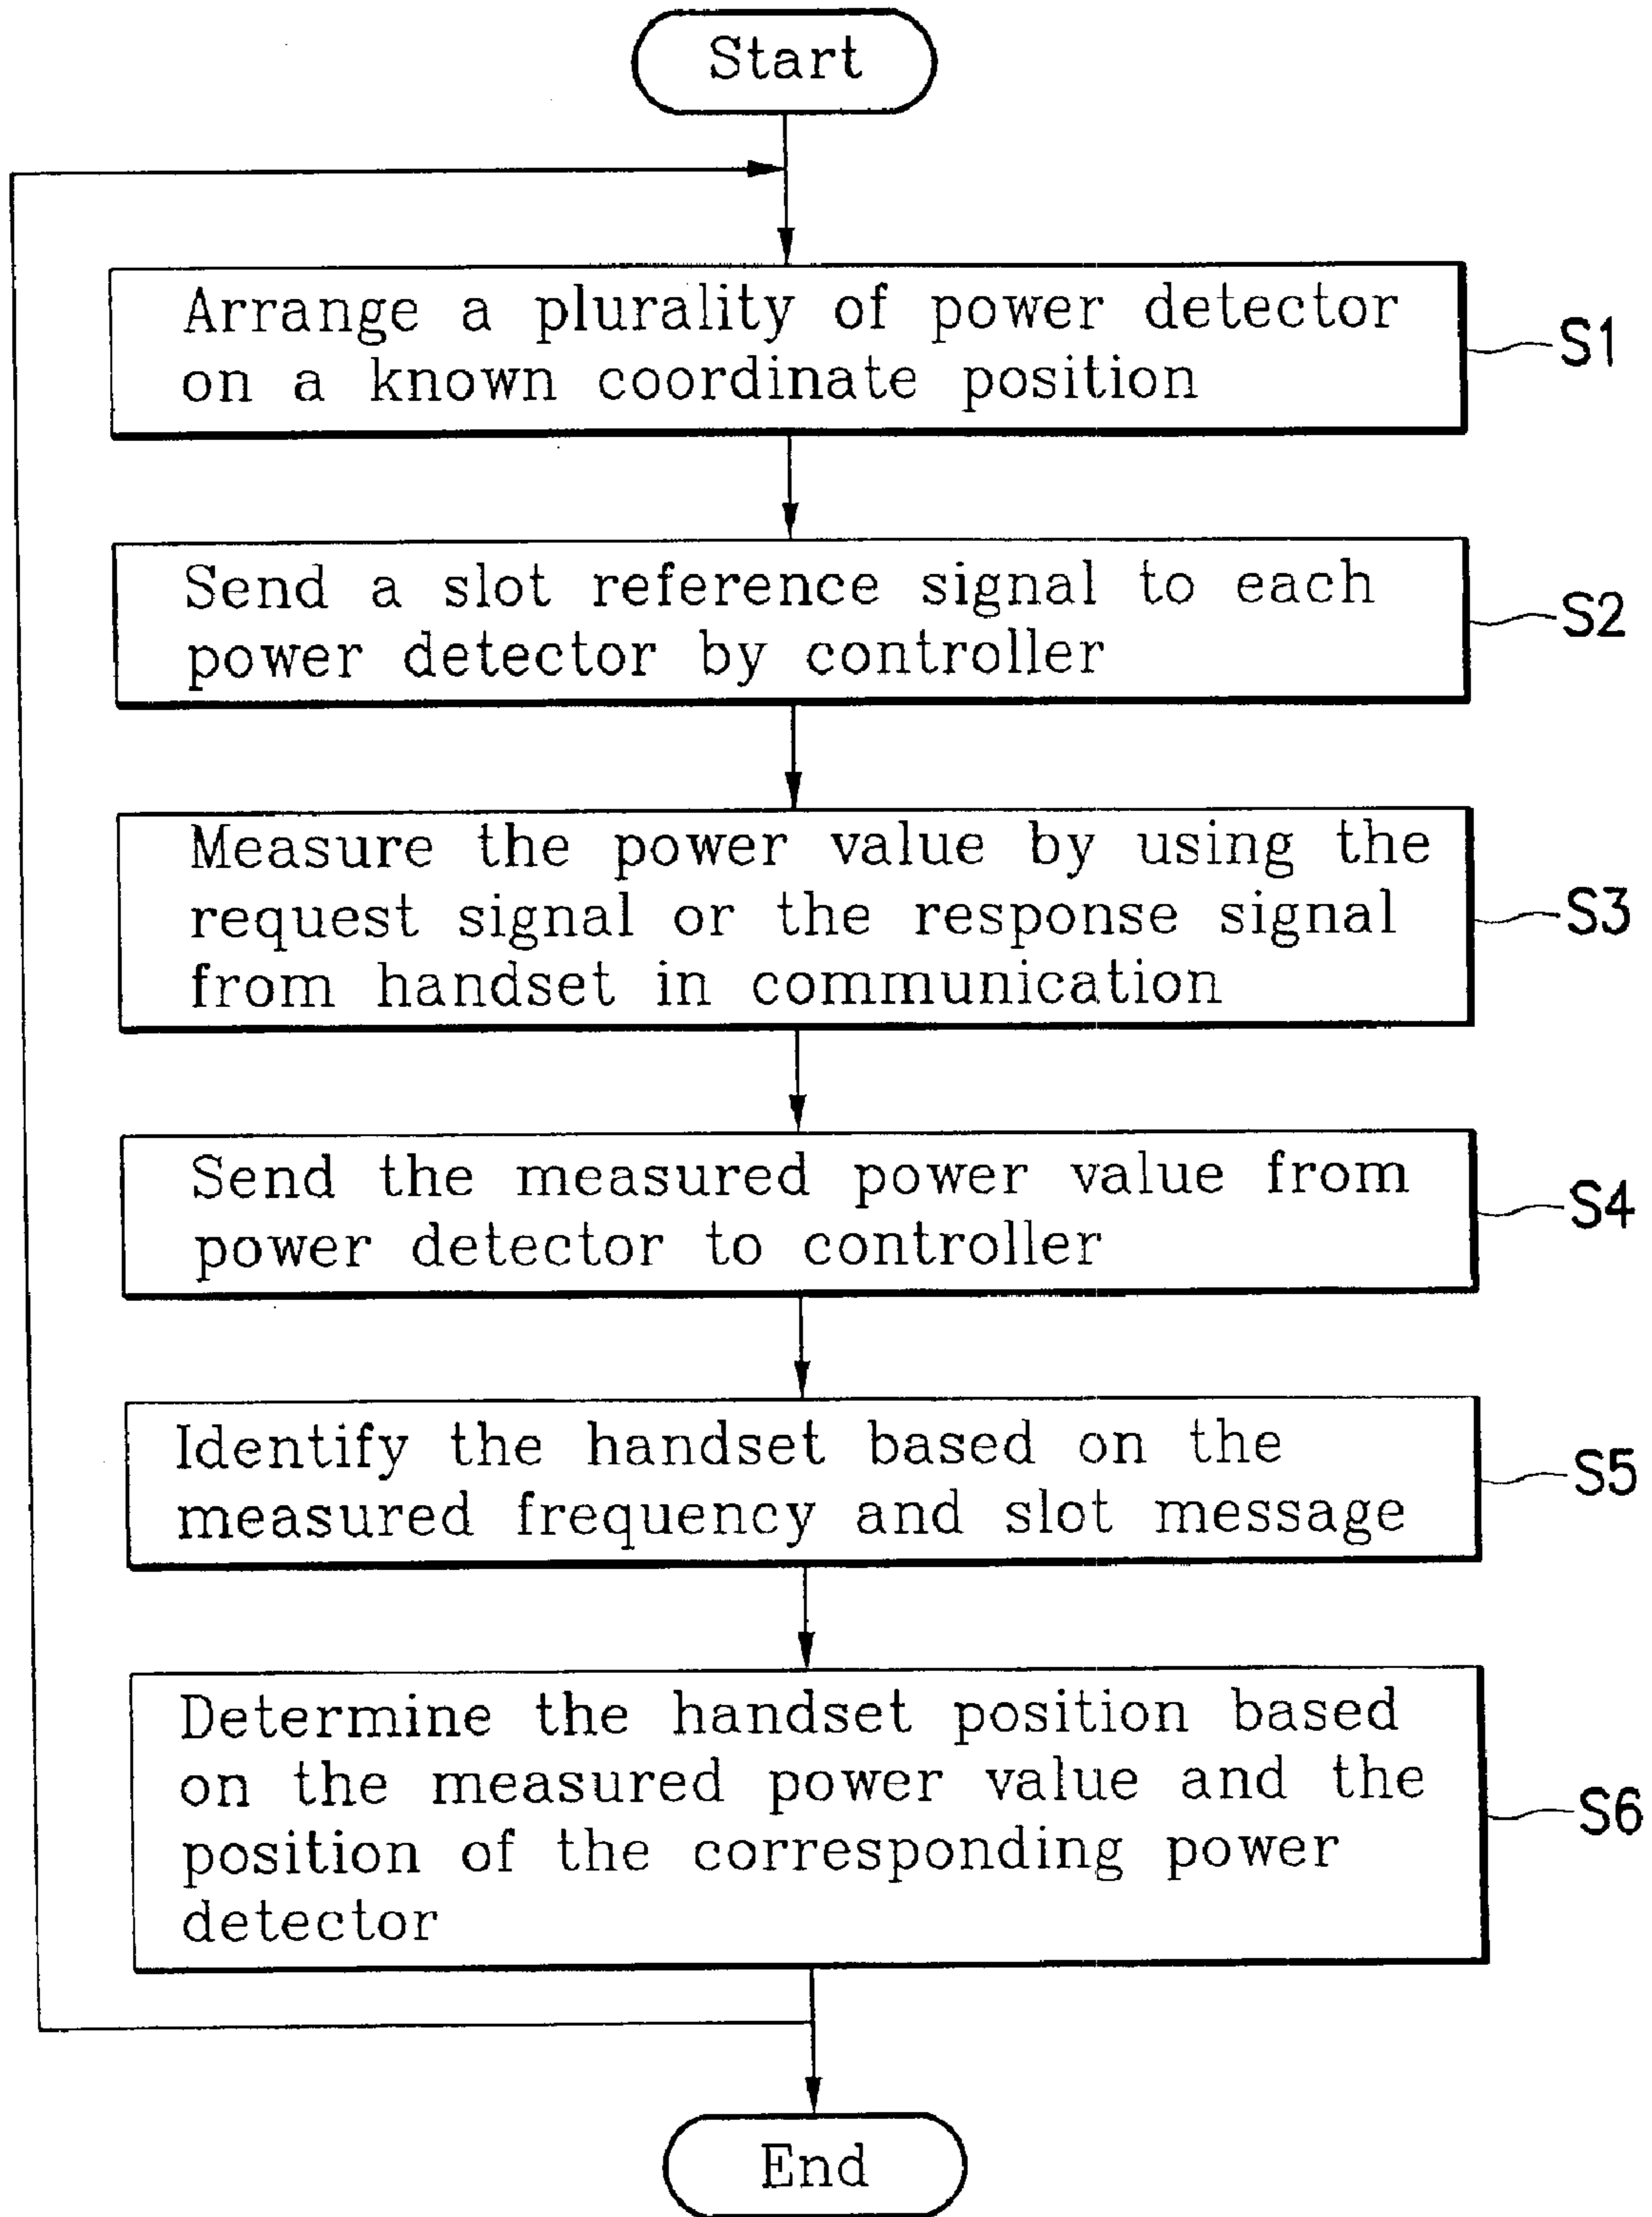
Start

Arrange a plurality of power detector on a known coordinate position

S1

Send a slot reference signal to each power detector by controller

S2

Measure the power value by using the request signal or the response signal from handset in communication

S3

Send the measured power value from power detector to controller

S4

Identify the handset based on the measured frequency and slot message

S5

Determine the handset position based on the measured power value and the position of the corresponding power detector

S6

End